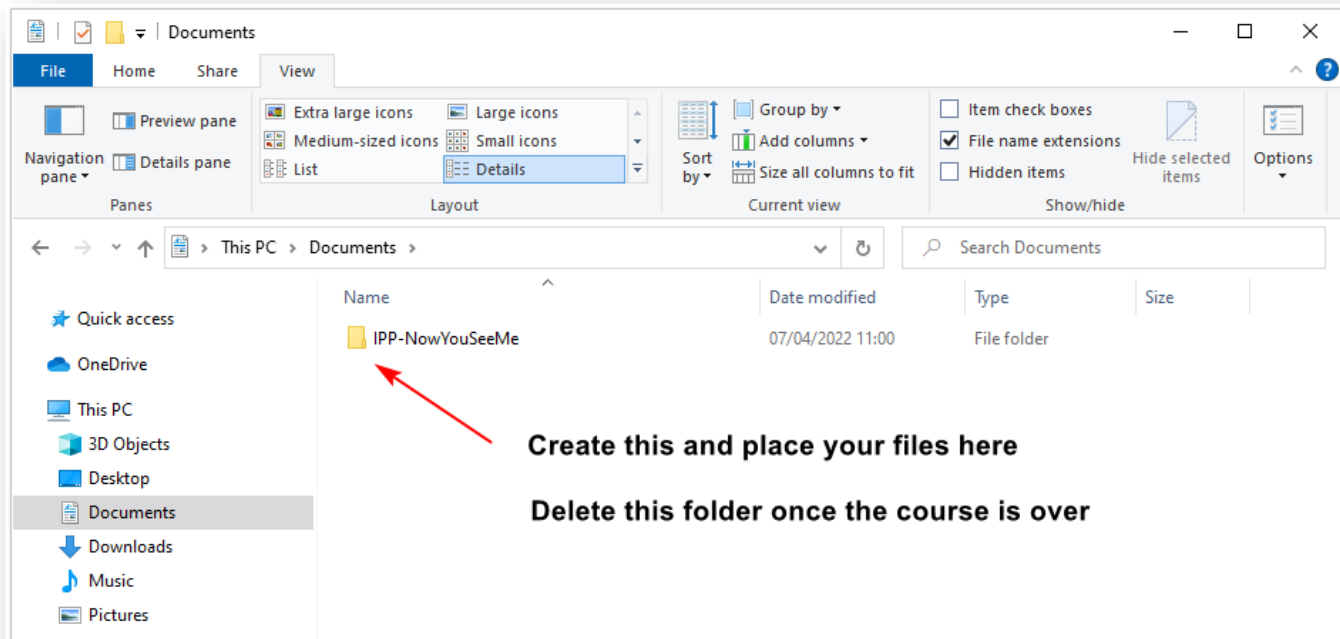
Documents

File Home Share View

Navigation pane
Preview pane
Details pane
Panes

Extra large icons
Large icons
Medium-sized icons
Small icons
List
Details
Layout

Sort by
Group by
Add columns
Size all columns to fit
Current view

Item check boxes
File name extensions
Hidden items
Hide selected items
Show/hide

Options

This PC > Documents >

Search Documents

Quick access
OneDrive
This PC
3D Objects
Desktop
Documents
Downloads
Music
Pictures

| Name | Date modified | Type | Size |
|---|---|---|---|
| IPP-NowYouSeeMe | 07/04/2022 11:00 | File folder | |

Create this and place your files here

Delete this folder once the course is over